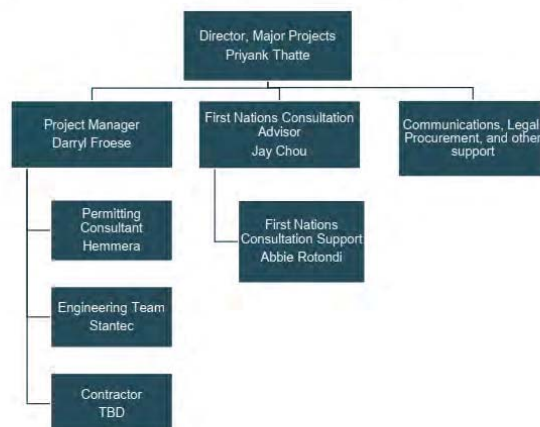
Director, Major Projects
Priyank Thatte

Project Manager
Darryl Froese

First Nations Consultation Advisor
Jay Chou

Communications, Legal, Procurement, and other support

Permitting Consultant
Hemmera

First Nations Consultation Support
Abbie Rotondi

Engineering Team
Stantec

Contractor
TBD